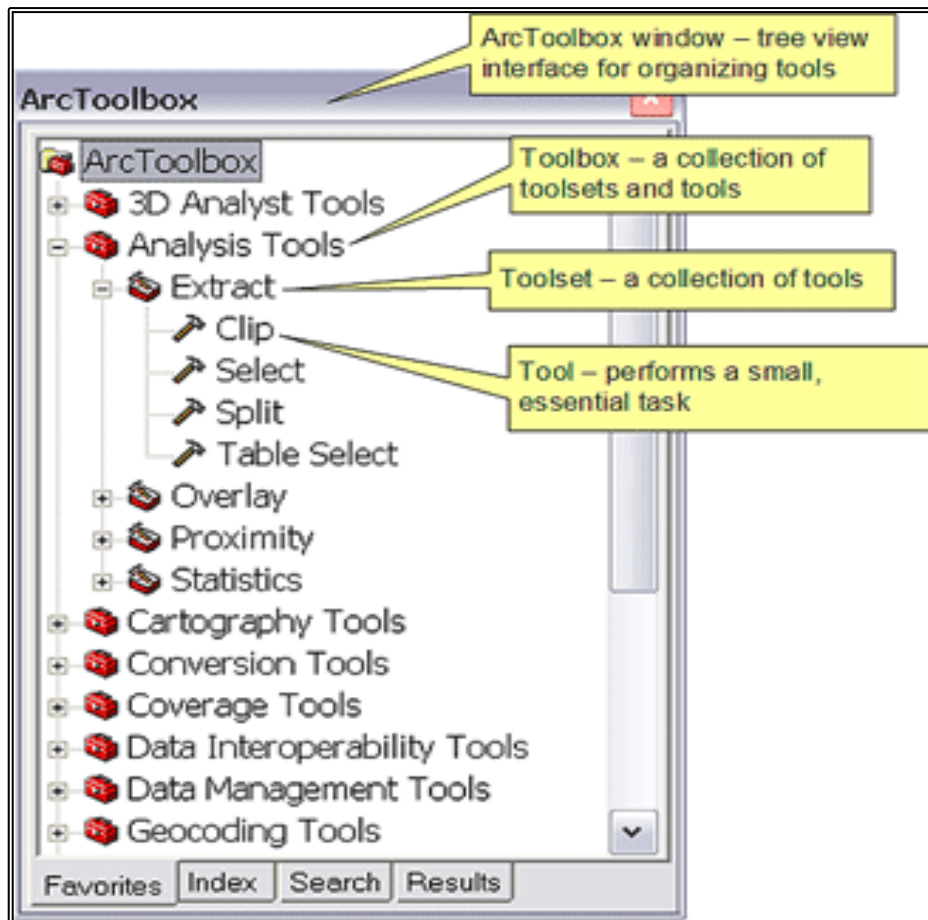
ArcToolbox window – tree view interface for organizing tools

ArcToolbox

ArcToolbox

Toolbox – a collection of toolsets and tools

3D Analyst Tools

Analysis Tools

Extract

Toolset – a collection of tools

Clip

Select

Split

Table Select

Tool – performs a small, essential task

Overlay

Proximity

Statistics

Cartography Tools

Conversion Tools

Coverage Tools

Data Interoperability Tools

Data Management Tools

Geocoding Tools

Favorites | Index | Search | Results